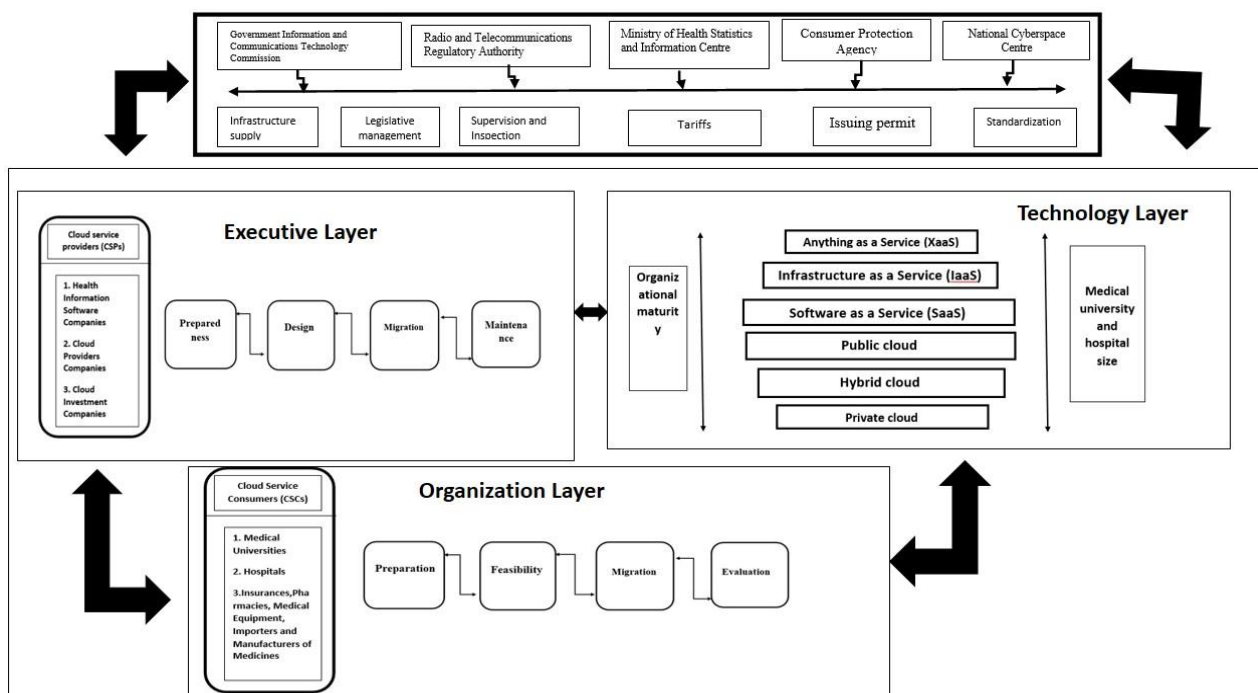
Government Information and Communications Technology Commission

Radio and Telecommunications Regulatory Authority

Ministry of Health Statistics and Information Centre

Consumer Protection Agency

National Cyberspace Centre

Infrastructure supply

Legislative management

Supervision and Inspection

Tariffs

Issuing permit

Standardization

Cloud service providers (CSPs)

1. Health Information Software Companies

2. Cloud Providers Companies

3. Cloud Investment Companies

Executive Layer

Preparedness

Design

Migration

Maintenance

Technology Layer

Organizational maturity

Anything as a Service (XaaS)

Infrastructure as a Service (IaaS)

Software as a Service (SaaS)

Public cloud

Hybrid cloud

Private cloud

Medical university and hospital size

Cloud Service Consumers (CSCs)

1. Medical Universities

2. Hospitals

3.Insurances,Pharmacies, Medical Equipment, Importers and Manufacturers of Medicines

Organization Layer

Preparation

Feasibility

Migration

Evaluation